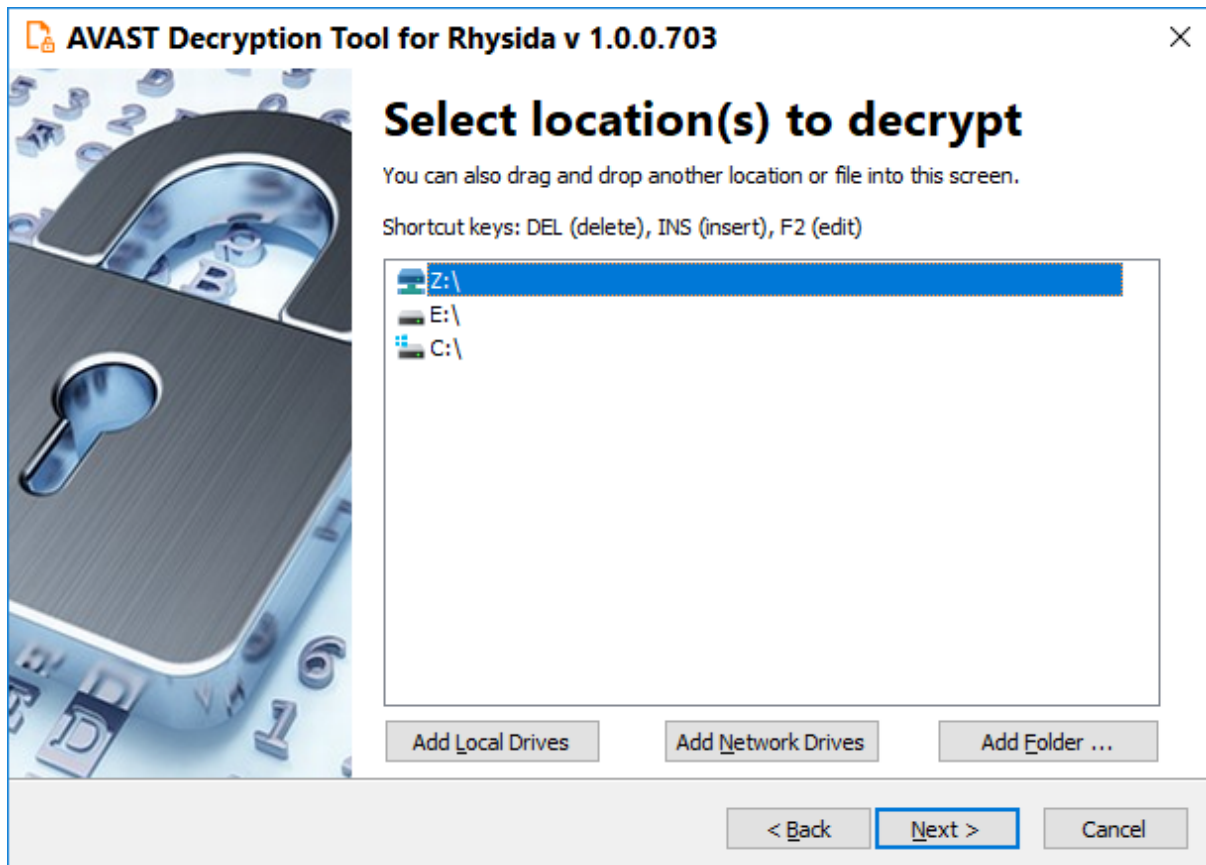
AVAST Decryption Tool for Rhysida v 1.0.0.703

Select location(s) to decrypt

You can also drag and drop another location or file into this screen.

Shortcut keys: DEL (delete), INS (insert), F2 (edit)

Z:\
E:\
C:\

Add Local Drives
Add Network Drives
Add Folder ...

< Back
Next >
Cancel